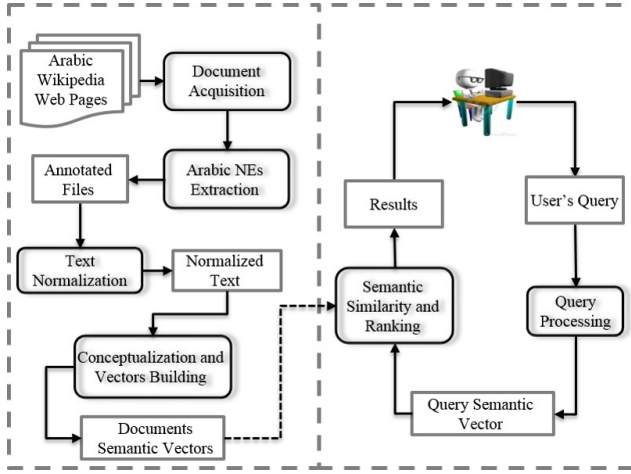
Arabic Wikipedia Web Pages

Document Acquisition

Arabic NEs Extraction

Annotated Files

Text Normalization

Normalized Text

Conceptualization and Vectors Building

Documents Semantic Vectors

Semantic Similarity and Ranking

Results

User's Query

Query Processing

Query Semantic Vector